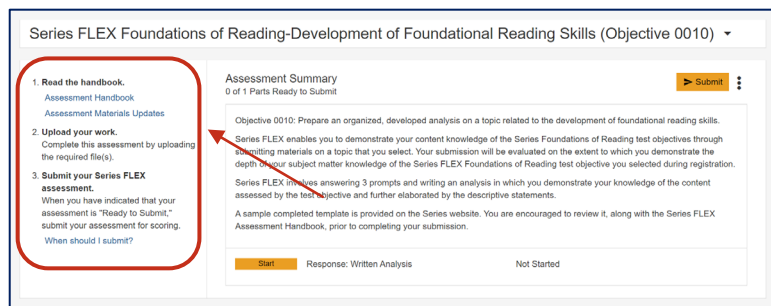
Series FLEX Foundations of Reading-Development of Foundational Reading Skills (Objective 0010)

1. Read the handbook.
Assessment Handbook
Assessment Materials Updates

2. Upload your work.
Complete this assessment by uploading the required file(s).

3. Submit your Series FLEX assessment.
When you have indicated that your assessment is "Ready to Submit," submit your assessment for scoring.
When should I submit?

Assessment Summary
0 of 1 Parts Ready to Submit

Submit

Objective 0010: Prepare an organized, developed analysis on a topic related to the development of foundational reading skills.

Series FLEX enables you to demonstrate your content knowledge of the Series Foundations of Reading test objectives through submitting materials on a topic that you select. Your submission will be evaluated on the extent to which you demonstrate the depth of your subject matter knowledge of the Series FLEX Foundations of Reading test objective you selected during registration.

Series FLEX involves answering 3 prompts and writing an analysis in which you demonstrate your knowledge of the content assessed by the test objective and further elaborated by the descriptive statements.

A sample completed template is provided on the Series website. You are encouraged to review it, along with the Series FLEX Assessment Handbook, prior to completing your submission.

Start
Response: Written Analysis
Not Started